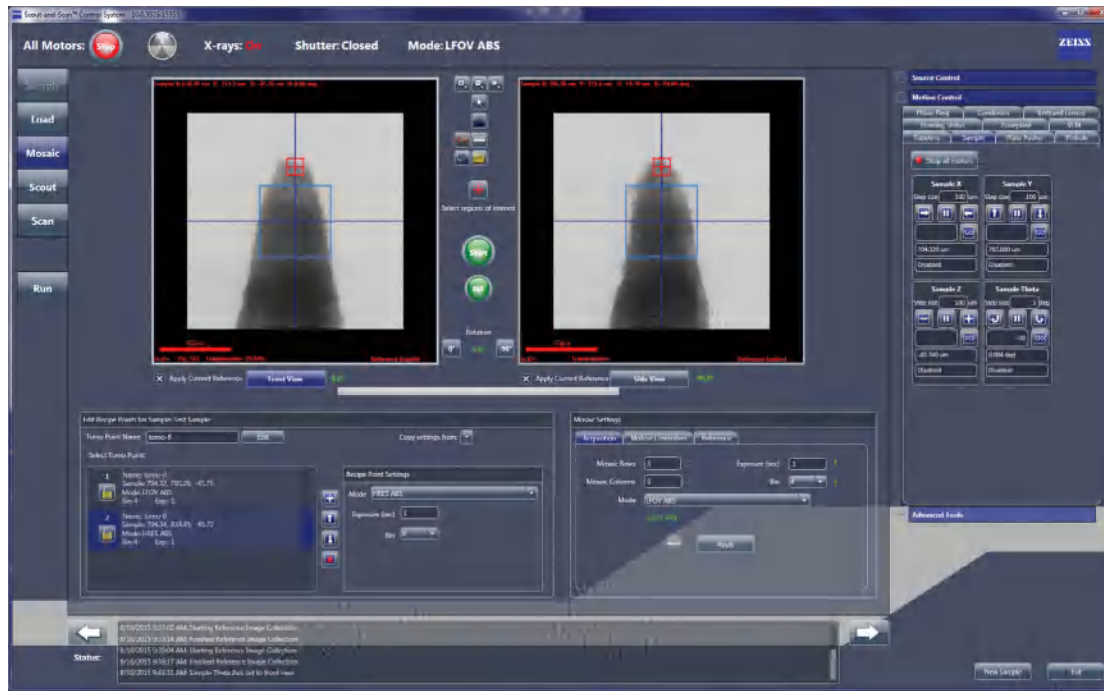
Scout and Scan™ Control System

All Motors: Stop

X-rays: On

Shutter: Closed

Mode: LFOV ABS

ZEISS

Search

Load

Mosaic

Scout

Scan

Run

Select regions of interest

Start

Rotation

0°

90°

X Apply Current Reference

Front View

X Apply Current Reference

Side View

Source Control

Motion Control

Stop all motors

Sample X

Step size

Sample Y

Step size

Sample Z

Step size

Sample Theta

Step size

Disabled

Disabled

Disabled

Disabled

Advanced Tools

Edit Recipe Points for Sample: Test Sample

Tomo Point Name: tomo-8

Edit

Copy settings from:

Select Tomo Point:

Recipe Point Settings

Mode: FRES ABS

Exposure (sec)

Bin

Mosaic Settings

Acquisition

Motion Limitation

Reference

Mosaic Rows

Mosaic Columns

Exposure (sec)

Bin

Mode: LFOV ABS

Finish

Status:

New Sample

Exit